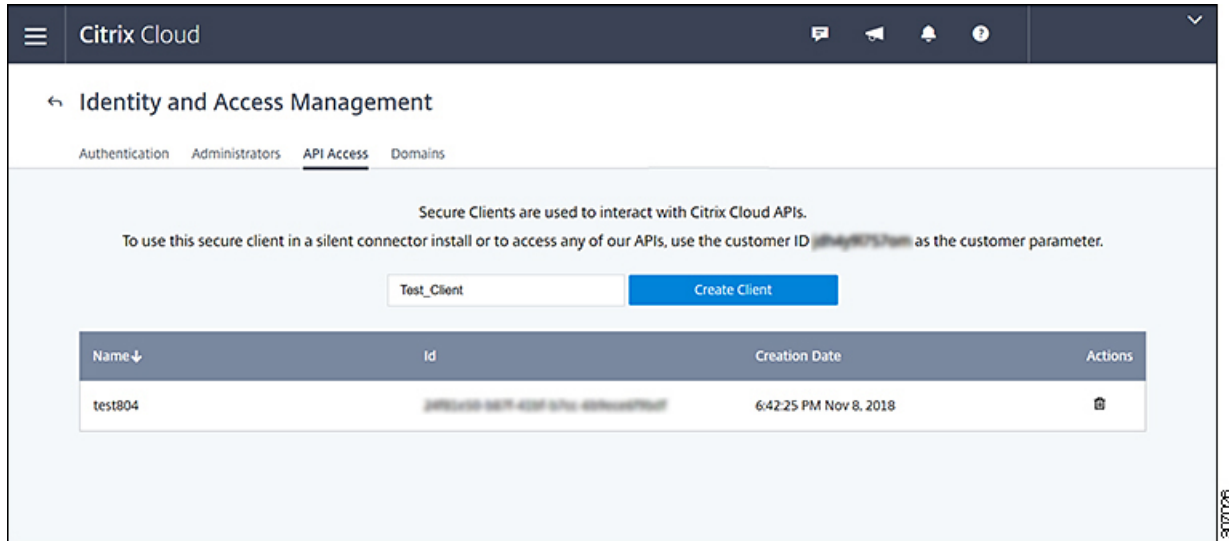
Citrix Cloud

Identity and Access Management

Authentication Administrators API Access Domains

Secure Clients are used to interact with Citrix Cloud APIs.

To use this secure client in a silent connector install or to access any of our APIs, use the customer ID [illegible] as the customer parameter.

Test_Client

Create Client

| Name | Id | Creation Date | Actions |
|---|---|---|---|
| test804 | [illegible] | 6:42:25 PM Nov 8, 2018 | |

307098